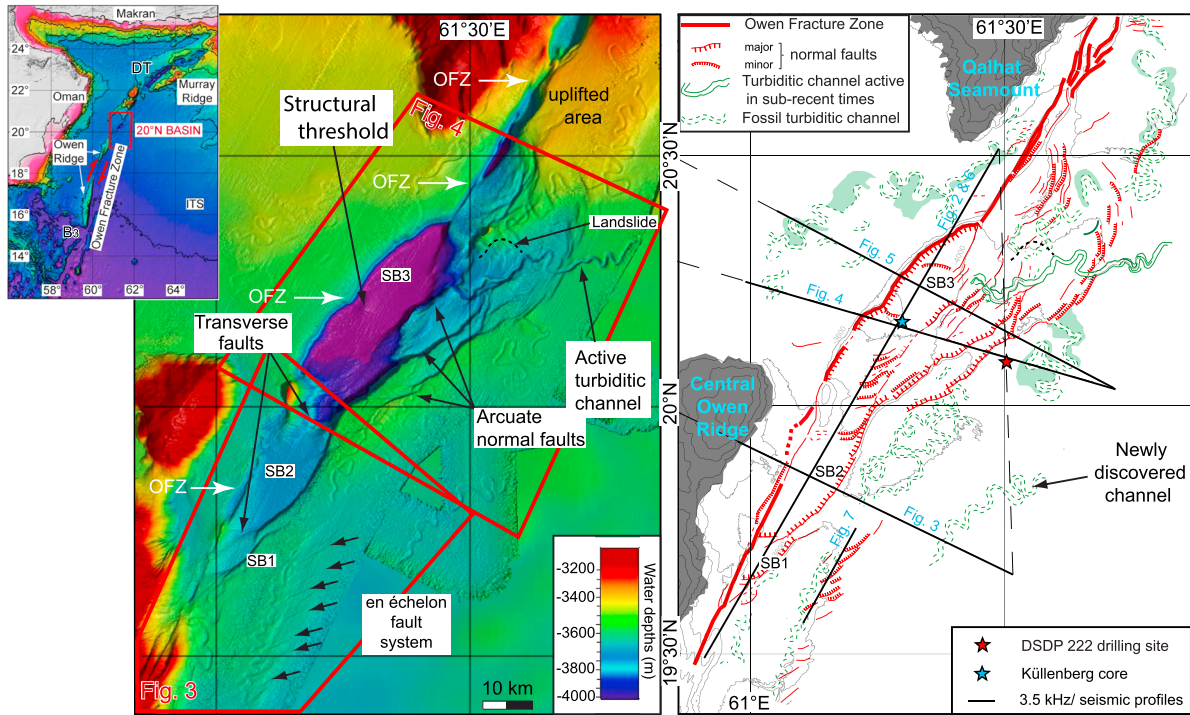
Makran
24°
22°
20°
18°
16°
14°
Oman
DT
Murray Ridge
20°N BASIN
Owen Ridge
Owen Fracture Zone
ITS
B3
58° 60° 62° 64°

61°30'E
OFZ
uplifted area
Structural threshold
Fig. 4
OFZ
Landslide
SB3
OFZ
Transverse faults
Active turbiditic channel
Arcuate normal faults
SB2
OFZ
SB1
en échelon fault system
Fig. 3
10 km
-3200
-3400
-3600
-3800
-4000
Water depths (m)

Owen Fracture Zone
major
minor
normal faults
Turbiditic channel active in sub-recent times
Fossil turbiditic channel
61°30'E
Qalhat Seamount
20°30'N
Fig. 2 & 6
Fig. 5
SB3
Fig. 4
Central Owen Ridge
20°N
SB2
Newly discovered channel
Fig. 3
Fig. 7
SB1
19°30'N
61°E
DSDP 222 drilling site
Küllenberg core
3.5 kHz/ seismic profiles